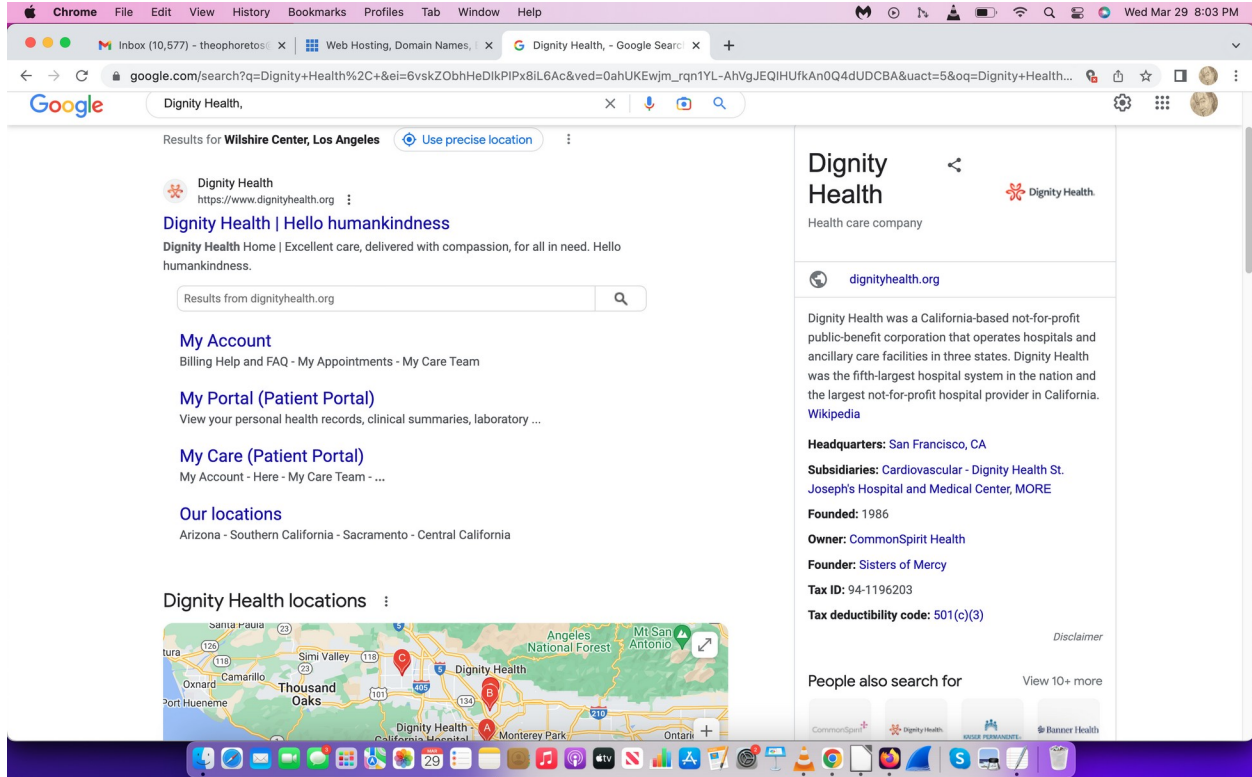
Chrome File Edit View History Bookmarks Profiles Tab Window Help

Wed Mar 29 8:03 PM

Inbox (10,577) - theophoretos

Web Hosting, Domain Names,

Dignity Health, - Google Searc

google.com/search?q=Dignity+Health%2C+&ei=6vskZObhHeDIkPIPx8iL6Ac&ved=0ahUKEwjm_rqn1YL-AhVgJEQIHUfkAn0Q4dUDCBA&uact=5&oq=Dignity+Health...

Google

Dignity Health,

Results for **Wilshire Center, Los Angeles** Use precise location

Dignity Health
https://www.dignityhealth.org

Dignity Health | Hello humankindness

**Dignity Health** Home | Excellent care, delivered with compassion, for all in need. Hello humankindness.

Results from dignityhealth.org

My Account
Billing Help and FAQ - My Appointments - My Care Team

My Portal (Patient Portal)
View your personal health records, clinical summaries, laboratory ...

My Care (Patient Portal)
My Account - Here - My Care Team - ...

Our locations
Arizona - Southern California - Sacramento - Central California

Dignity Health locations

Santa Paula
Ventura
Simi Valley
Camarillo
Oxnard
Thousand Oaks
Port Hueneme
Angeles National Forest
Mt San Antonio
Dignity Health
Dignity Health - California Hospital
Monterey Park
Ontario

Dignity Health

Health care company

Dignity Health.

dignityhealth.org

Dignity Health was a California-based not-for-profit public-benefit corporation that operates hospitals and ancillary care facilities in three states. Dignity Health was the fifth-largest hospital system in the nation and the largest not-for-profit hospital provider in California. Wikipedia

**Headquarters:** San Francisco, CA

**Subsidiaries:** Cardiovascular - Dignity Health St. Joseph's Hospital and Medical Center, MORE

**Founded:** 1986

**Owner:** CommonSpirit Health

**Founder:** Sisters of Mercy

**Tax ID:** 94-1196203

**Tax deductibility code:** 501(c)(3)

Disclaimer

People also search for

View 10+ more

CommonSpirit
Dignity Health.
KAISER PERMANENTE
Banner Health